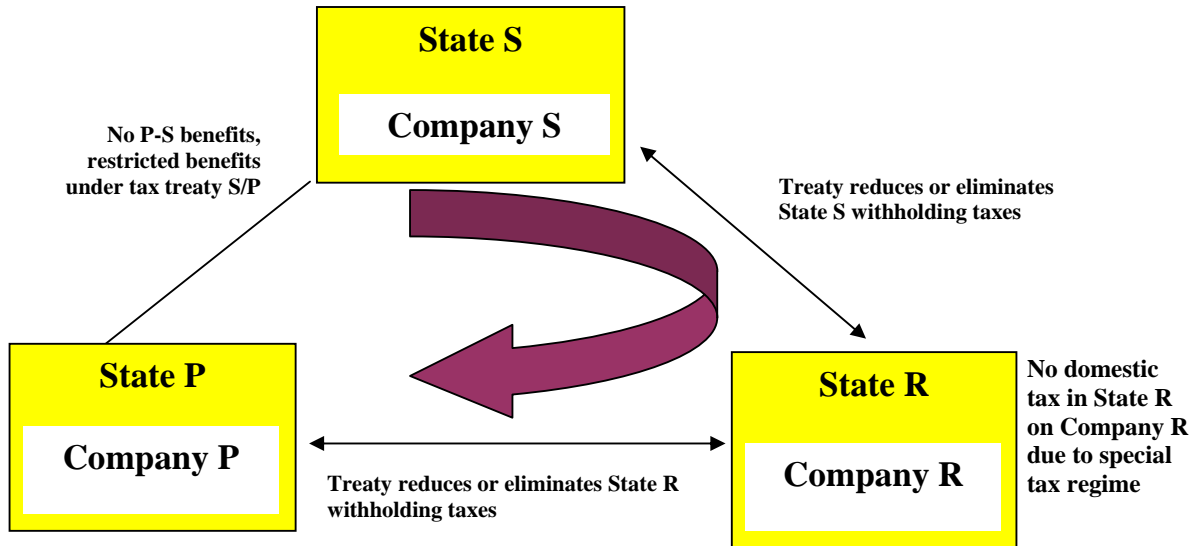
State S

Company S

No P-S benefits, restricted benefits under tax treaty S/P

Treaty reduces or eliminates State S withholding taxes

State P

Company P

State R

Company R

No domestic tax in State R on Company R due to special tax regime

Treaty reduces or eliminates State R withholding taxes